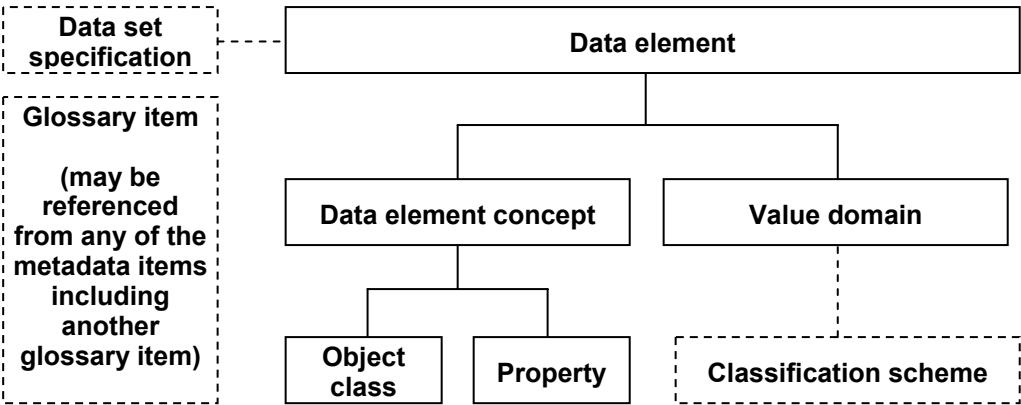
Data set specification

Data element

Glossary item

(may be referenced from any of the metadata items including another glossary item)

Data element concept

Value domain

Object class

Property

Classification scheme